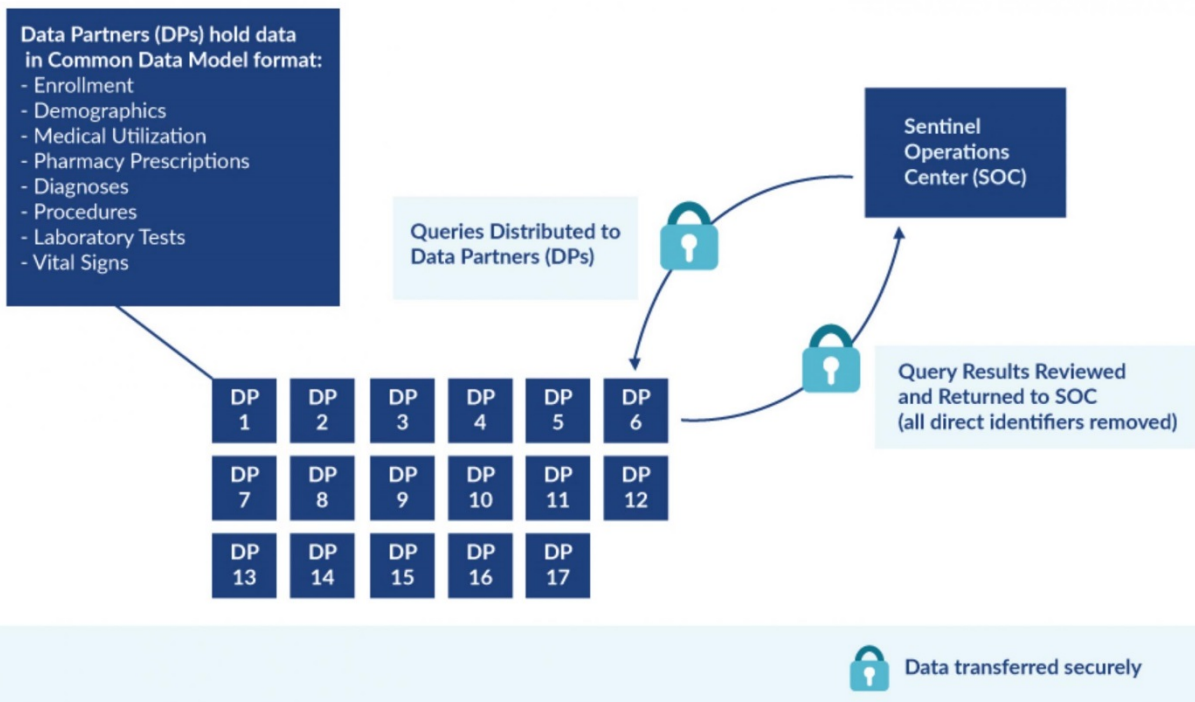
Data Partners (DPs) hold data in Common Data Model format:
- Enrollment
- Demographics
- Medical Utilization
- Pharmacy Prescriptions
- Diagnoses
- Procedures
- Laboratory Tests
- Vital Signs

Sentinel Operations Center (SOC)

Queries Distributed to Data Partners (DPs)

Query Results Reviewed and Returned to SOC (all direct identifiers removed)

DP 1
DP 2
DP 3
DP 4
DP 5
DP 6
DP 7
DP 8
DP 9
DP 10
DP 11
DP 12
DP 13
DP 14
DP 15
DP 16
DP 17

Data transferred securely